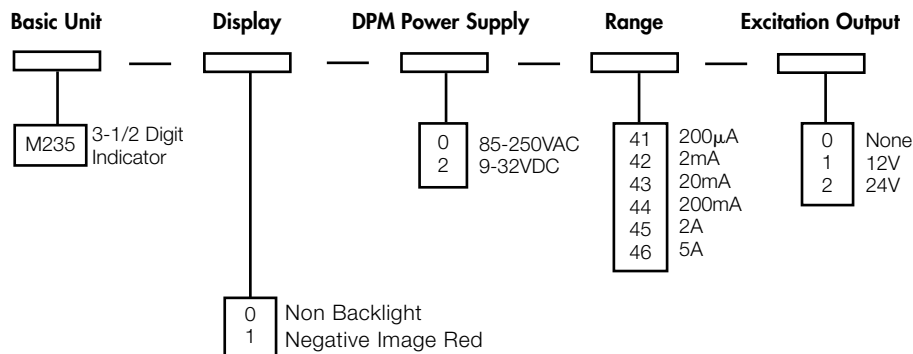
Basic Unit — Display — DPM Power Supply — Range — Excitation Output

M235 3-1/2 Digit Indicator

0 85-250VAC
2 9-32VDC

41 200$\mu$A
42 2mA
43 20mA
44 200mA
45 2A
46 5A

0 None
1 12V
2 24V

0 Non Backlight
1 Negative Image Red